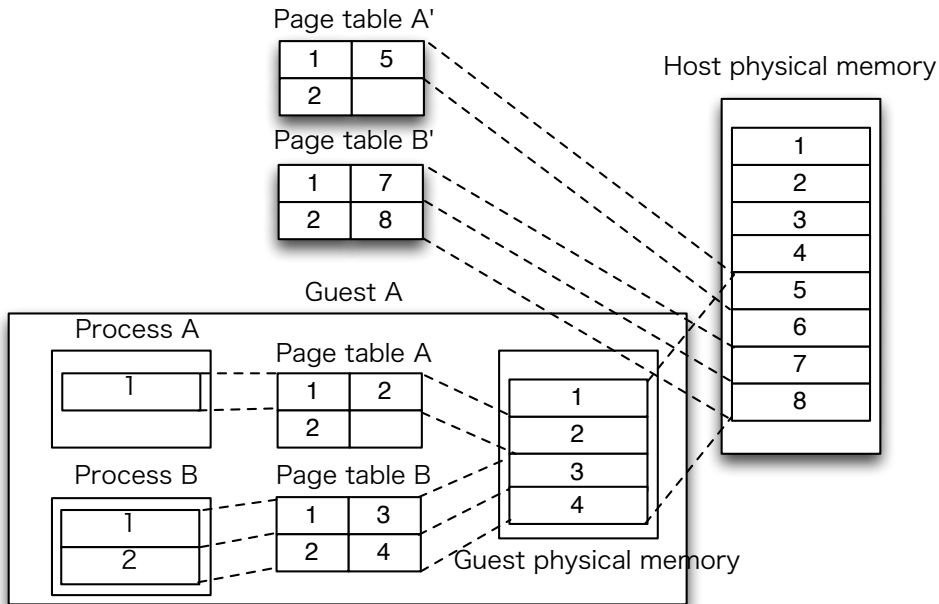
Page table A'

| 1 | 5 |
|---|---|
| 2 |   |

Page table B'

| 1 | 7 |
|---|---|
| 2 | 8 |

Host physical memory

1
2
3
4
5
6
7
8

Guest A

Process A

1

Page table A

| 1 | 2 |
|---|---|
| 2 |   |

1
2
3
4

Process B

1
2

Page table B

| 1 | 3 |
|---|---|
| 2 | 4 |

Guest physical memory